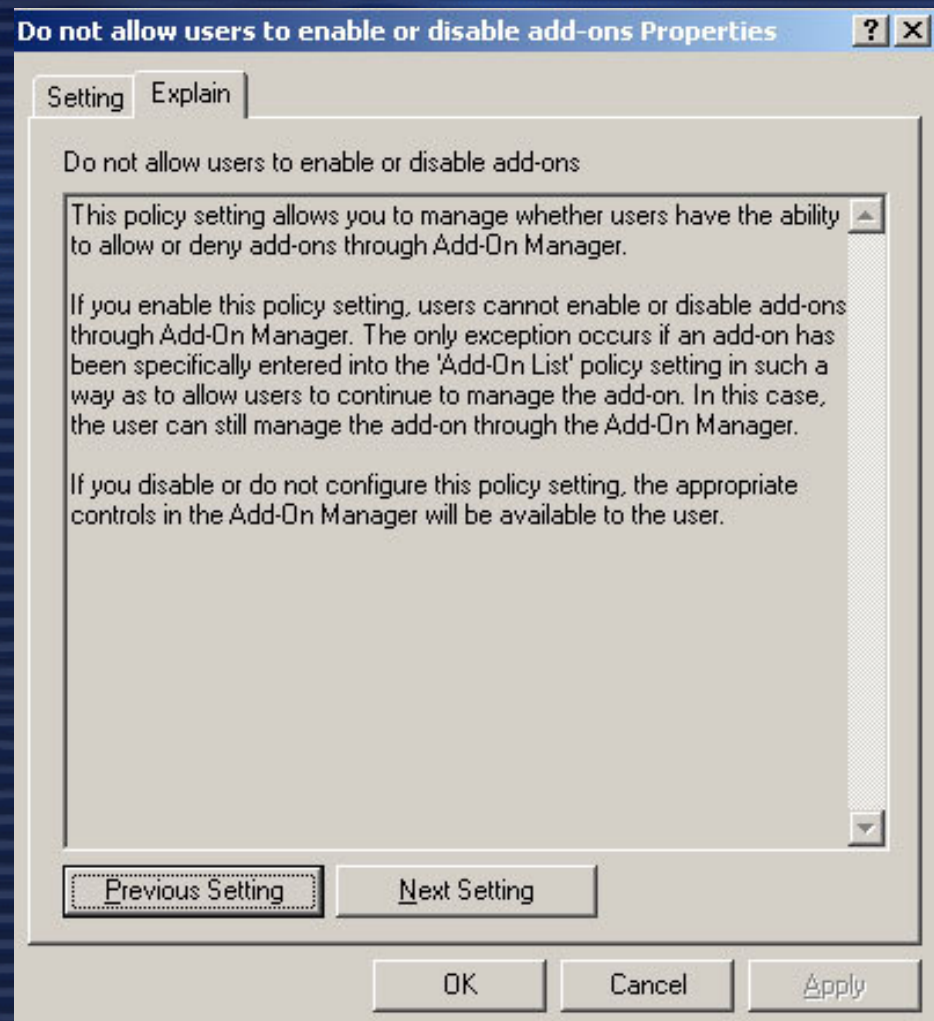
Do not allow users to enable or disable add-ons Properties

? ×

Setting Explain

Do not allow users to enable or disable add-ons

This policy setting allows you to manage whether users have the ability to allow or deny add-ons through Add-On Manager.

If you enable this policy setting, users cannot enable or disable add-ons through Add-On Manager. The only exception occurs if an add-on has been specifically entered into the 'Add-On List' policy setting in such a way as to allow users to continue to manage the add-on. In this case, the user can still manage the add-on through the Add-On Manager.

If you disable or do not configure this policy setting, the appropriate controls in the Add-On Manager will be available to the user.

Previous Setting

Next Setting

OK

Cancel

Apply